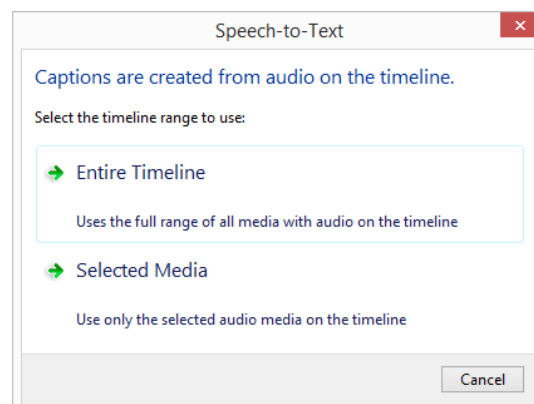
Speech-to-Text

Captions are created from audio on the timeline.

Select the timeline range to use:

Entire Timeline

Uses the full range of all media with audio on the timeline

Selected Media

Use only the selected audio media on the timeline

Cancel